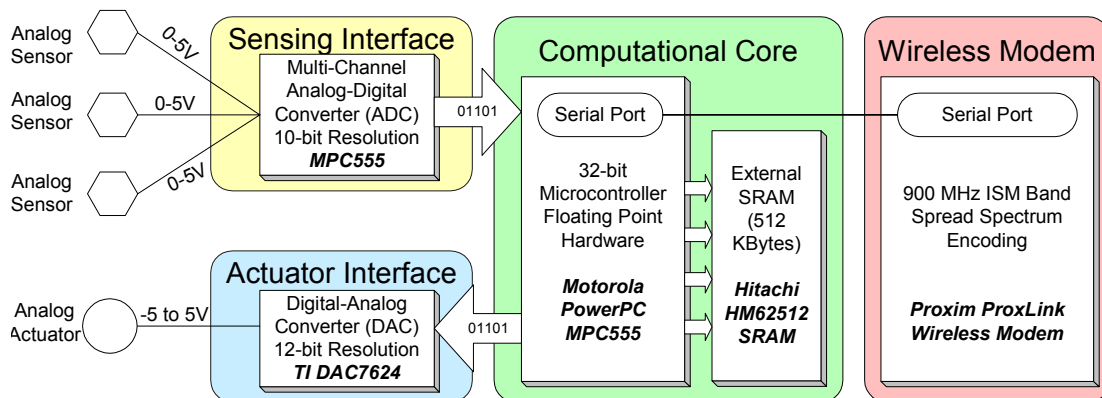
Analog Sensor

0-5V

Analog Sensor

0-5V

Analog Sensor

0-5V

Sensing Interface

Multi-Channel Analog-Digital Converter (ADC) 10-bit Resolution ***MPC555***

01101

Computational Core

Serial Port

32-bit Microcontroller Floating Point Hardware

***Motorola PowerPC MPC555***

External SRAM (512 KBytes)

***Hitachi HM62512 SRAM***

Wireless Modem

Serial Port

900 MHz ISM Band Spread Spectrum Encoding

***Proxim ProxLink Wireless Modem***

Actuator Interface

Analog Actuator

-5 to 5V

Digital-Analog Converter (DAC) 12-bit Resolution ***TI DAC7624***

01101